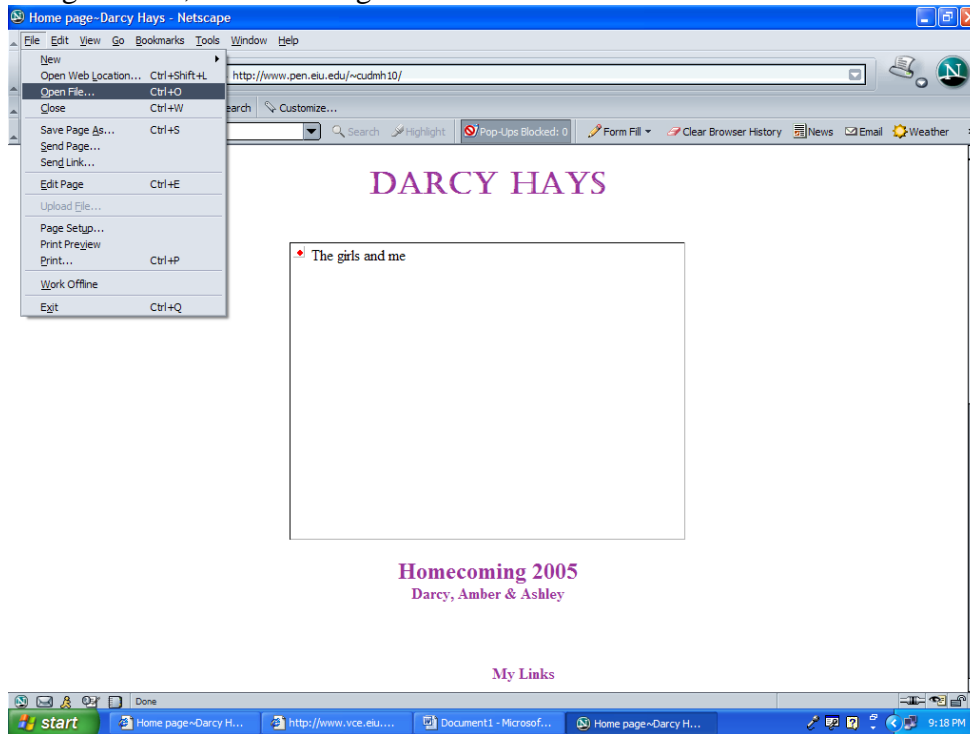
Home page~Darcy Hays - Netscape

File Edit View Go Bookmarks Tools Window Help

New
Open Web Location... Ctrl+Shift+L
Open File... Ctrl+O
Close Ctrl+W
Save Page As... Ctrl+S
Send Page...
Send Link...
Edit Page Ctrl+E
Upload File...
Page Setup...
Print Preview
Print... Ctrl+P
Work Offline
Exit Ctrl+Q

http://www.pen.eiu.edu/~cudmh10/

earch Customize...

Search Highlight Pop-Ups Blocked: 0 Form Fill Clear Browser History News Email Weather

DARCY HAYS

The girls and me

Homecoming 2005
Darcy, Amber & Ashley

My Links

Done

start Home page~Darcy H... http://www.vce.eiu.... Document1 - Microsof... Home page~Darcy H... 9:18 PM